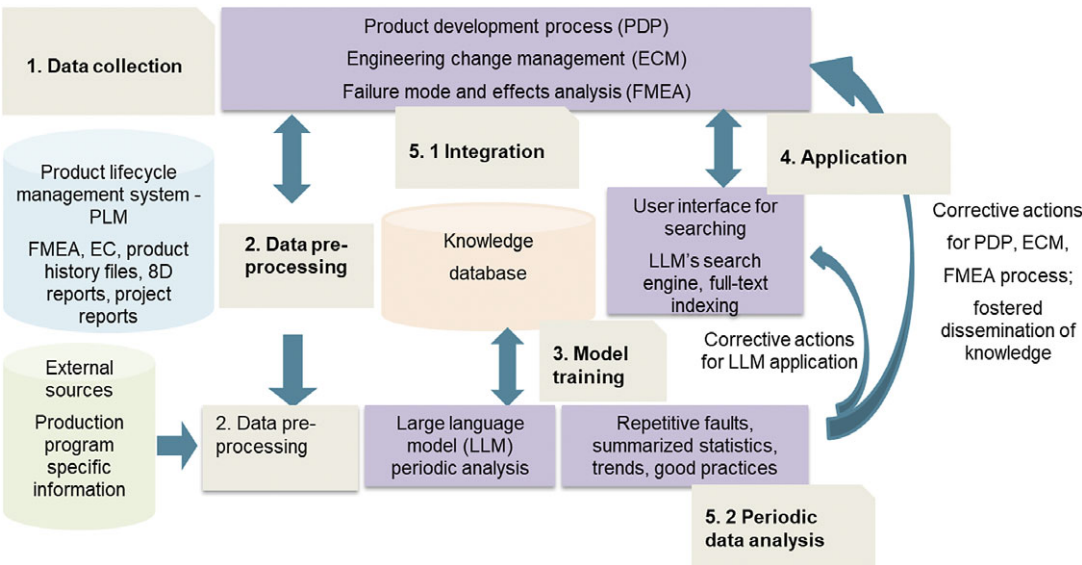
1. Data collection

Product development process (PDP)
Engineering change management (ECM)
Failure mode and effects analysis (FMEA)

5. 1 Integration

4. Application

Product lifecycle management system - PLM
FMEA, EC, product history files, 8D reports, project reports

2. Data pre-processing

Knowledge database

User interface for searching
LLM's search engine, full-text indexing

Corrective actions for PDP, ECM, FMEA process; fostered dissemination of knowledge

Corrective actions for LLM application

3. Model training

External sources
Production program specific information

2. Data pre-processing

Large language model (LLM) periodic analysis

Repetitive faults, summarized statistics, trends, good practices

5. 2 Periodic data analysis